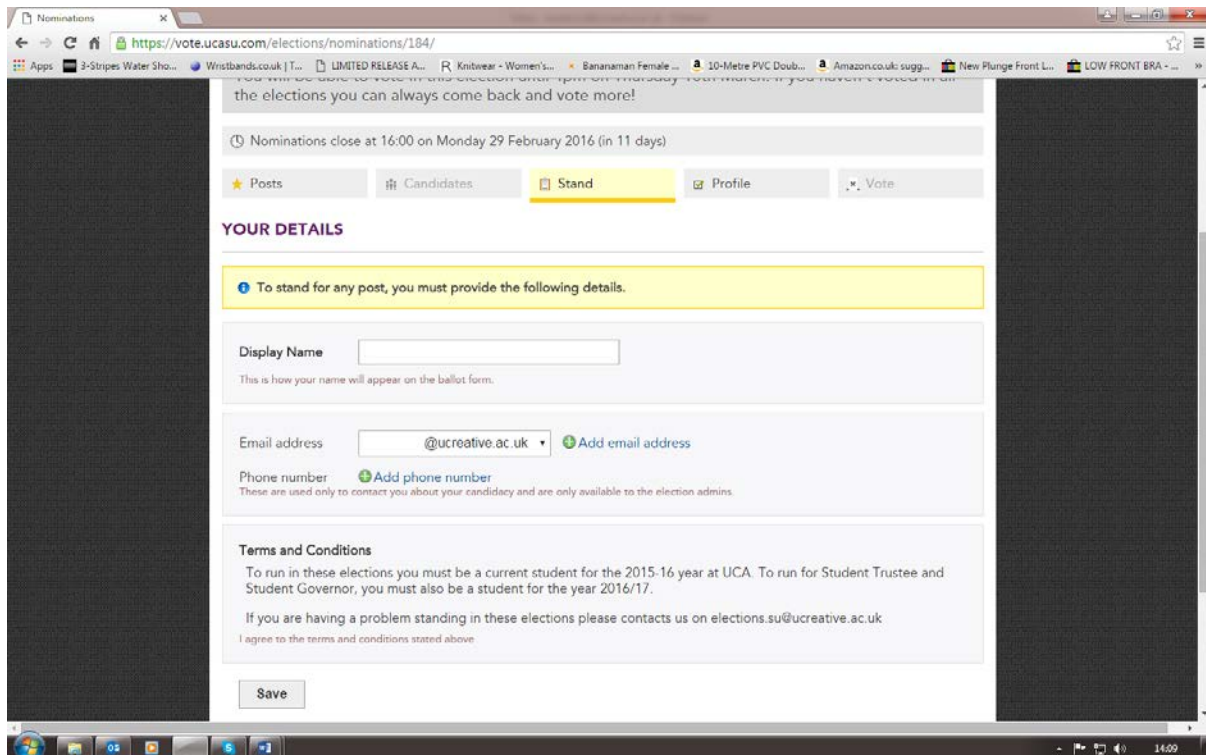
Nominations

https://vote.ucasu.com/elections/nominations/184/

Apps 3-Stripes Water Sho... Wristbands.co.uk | T... LIMITED RELEASE A... Knitwear - Women's... Bananaman Female ... 10-Metre PVC Doub... Amazon.co.uk: sugg... New Plunge Front L... LOW FRONT BRA - ...

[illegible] the elections you can always come back and vote more!

Nominations close at 16:00 on Monday 29 February 2016 (in 11 days)

Posts | Candidates | Stand | Profile | Vote

YOUR DETAILS

To stand for any post, you must provide the following details.

Display Name

This is how your name will appear on the ballot form.

Email address @ucreative.ac.uk Add email address

Phone number Add phone number

These are used only to contact you about your candidacy and are only available to the election admins.

Terms and Conditions

To run in these elections you must be a current student for the 2015-16 year at UCA. To run for Student Trustee and Student Governor, you must also be a student for the year 2016/17.

If you are having a problem standing in these elections please contacts us on elections.su@ucreative.ac.uk

I agree to the terms and conditions stated above

Save

14:09